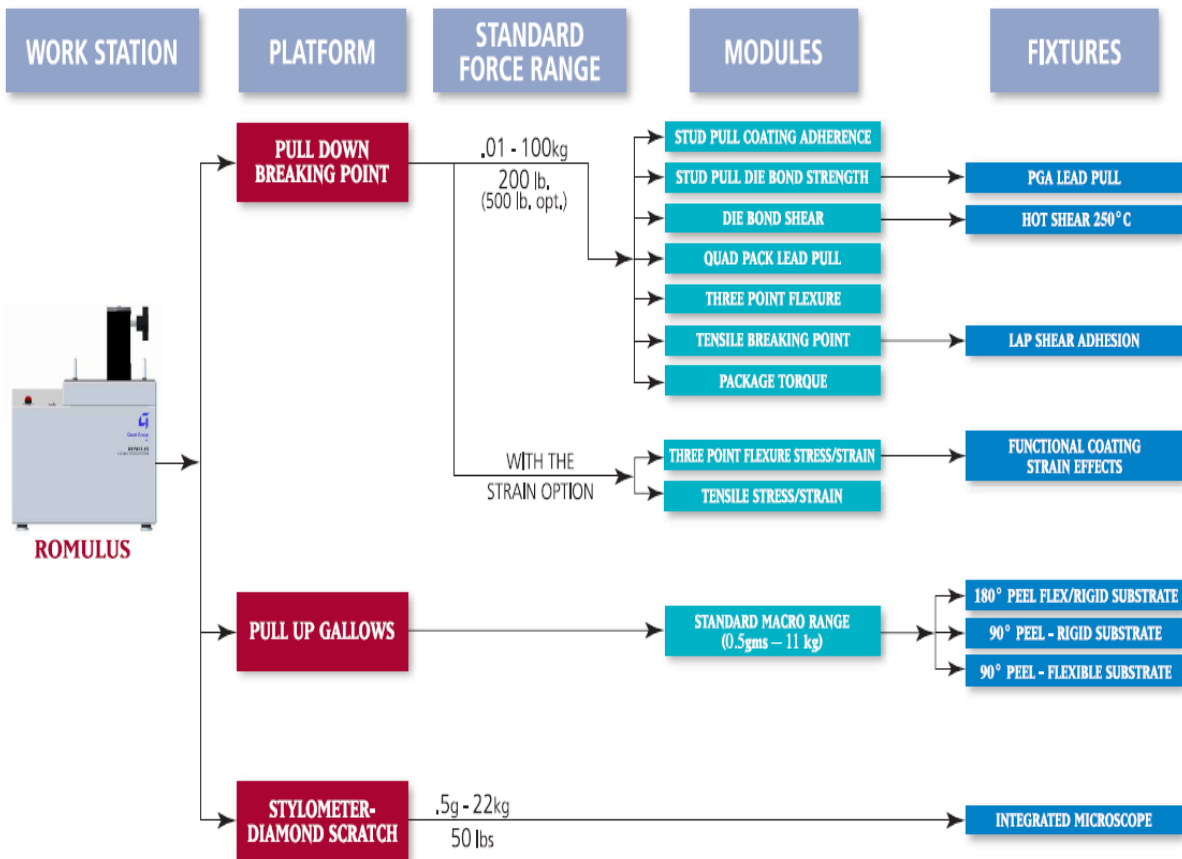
WORK STATION

PLATFORM

STANDARD FORCE RANGE

MODULES

FIXTURES

ROMULUS

PULL DOWN BREAKING POINT

.01 - 100kg
200 lb.
(500 lb. opt.)

STUD PULL COATING ADHERENCE

STUD PULL DIE BOND STRENGTH

PGA LEAD PULL

DIE BOND SHEAR

HOT SHEAR 250° C

QUAD PACK LEAD PULL

THREE POINT FLEXURE

TENSILE BREAKING POINT

LAP SHEAR ADHESION

PACKAGE TORQUE

WITH THE STRAIN OPTION

THREE POINT FLEXURE STRESS/STRAIN

FUNCTIONAL COATING STRAIN EFFECTS

TENSILE STRESS/STRAIN

PULL UP GALLOWS

STANDARD MACRO RANGE (0.5gms – 11 kg)

180° PEEL FLEX/RIGID SUBSTRATE

90° PEEL - RIGID SUBSTRATE

90° PEEL - FLEXIBLE SUBSTRATE

STYLOMETER-DIAMOND SCRATCH

.5g - 22kg
50 lbs

INTEGRATED MICROSCOPE